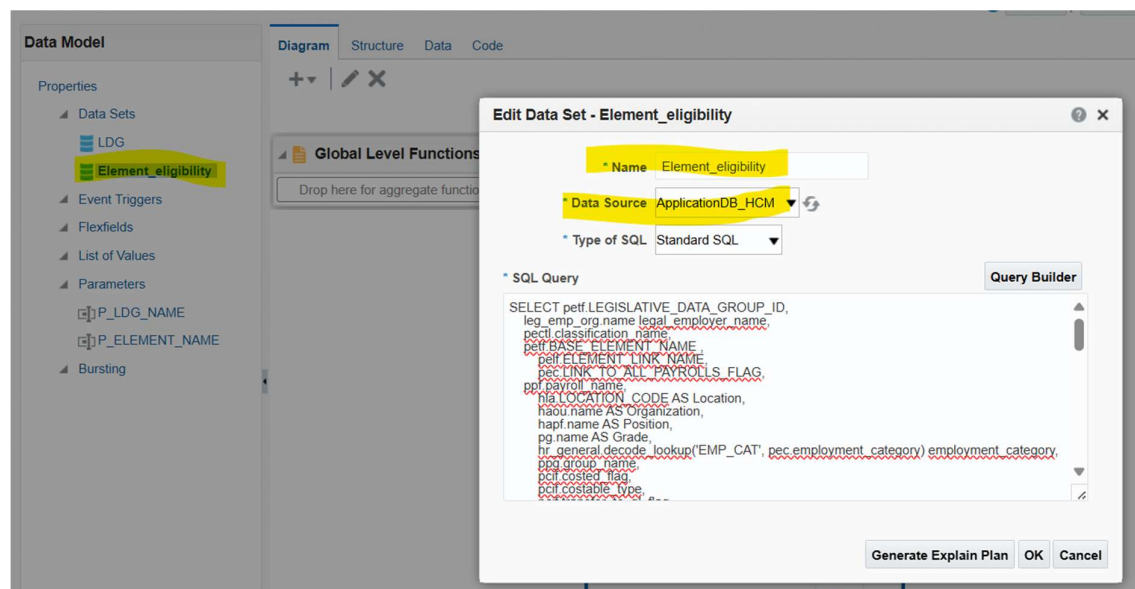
Data Model

Properties

Data Sets

LDG

Element_eligibility

Event Triggers

Flexfields

List of Values

Parameters

P_LDG_NAME

P_ELEMENT_NAME

Bursting

Diagram Structure Data Code

Global Level Functions

Drop here for aggregate functio

Edit Data Set - Element_eligibility

* Name Element_eligibility

* Data Source ApplicationDB_HCM

* Type of SQL Standard SQL

* SQL Query

Query Builder

SELECT petf.LEGISLATIVE_DATA_GROUP_ID,
leg_emp_org.name legal_employer_name,
pectl.classification_name,
petf.BASE_ELEMENT_NAME,
pelf.ELEMENT_LINK_NAME,
pec.LINK_TO_ALL_PAYROLLS_FLAG,
ppf.payroll_name,
hla.LOCATION_CODE AS Location,
haou.name AS Organization,
hapf.name AS Position,
pg.name AS Grade,
hr_general.decode_lookup('EMP_CAT', pec.employment_category) employment_category,
ppg.group_name,
pcif.costed_flag,
pcif.costable_type,

Generate Explain Plan OK Cancel